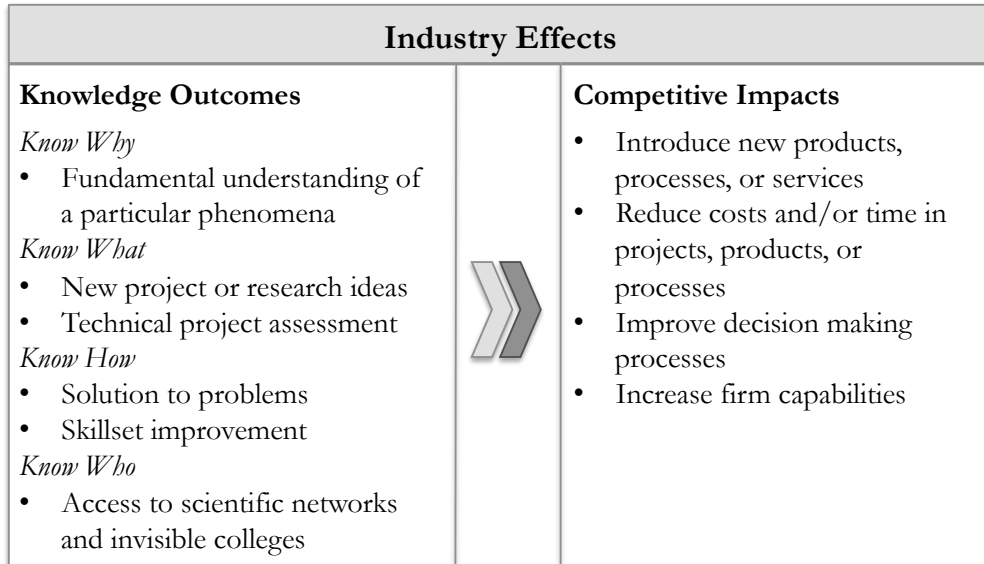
Industry Effects

Knowledge Outcomes

*Know Why*
- Fundamental understanding of a particular phenomena

*Know What*
- New project or research ideas
- Technical project assessment

*Know How*
- Solution to problems
- Skillset improvement

*Know Who*
- Access to scientific networks and invisible colleges

Competitive Impacts
- Introduce new products, processes, or services
- Reduce costs and/or time in projects, products, or processes
- Improve decision making processes
- Increase firm capabilities